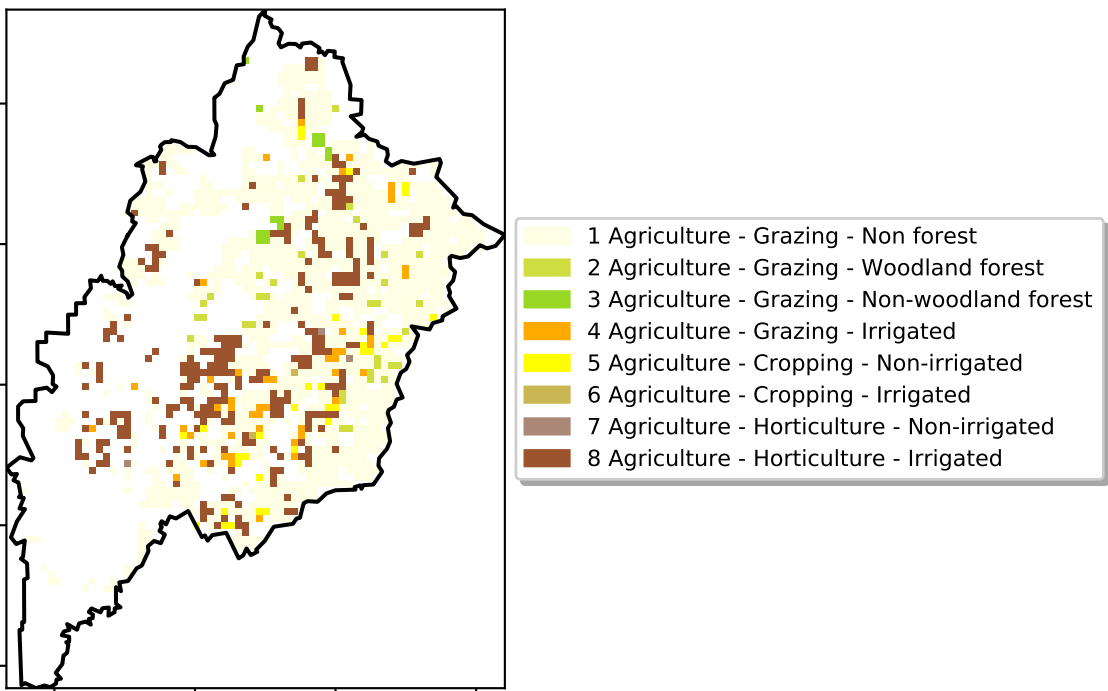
1 Agriculture - Grazing - Non forest
2 Agriculture - Grazing - Woodland forest
3 Agriculture - Grazing - Non-woodland forest
4 Agriculture - Grazing - Irrigated
5 Agriculture - Cropping - Non-irrigated
6 Agriculture - Cropping - Irrigated
7 Agriculture - Horticulture - Non-irrigated
8 Agriculture - Horticulture - Irrigated